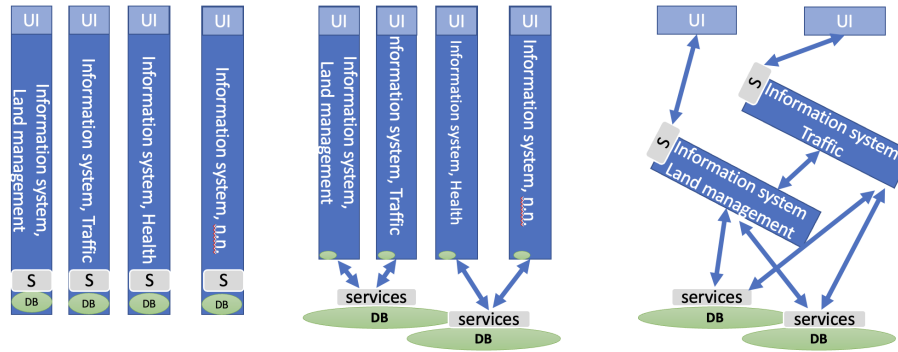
UI
Information system, Land management
S
DB

UI
Information system, Traffic
S
DB

UI
Information system, Health
S
DB

UI
Information system, n.n.
S
DB

UI
Information system, Land management

UI
nformation system, Traffic

UI
Information system, Health

UI
Information system, n.n.

services
DB
services
DB

UI
UI
S
Information system Traffic
S
Information system Land management
services
DB
services
DB